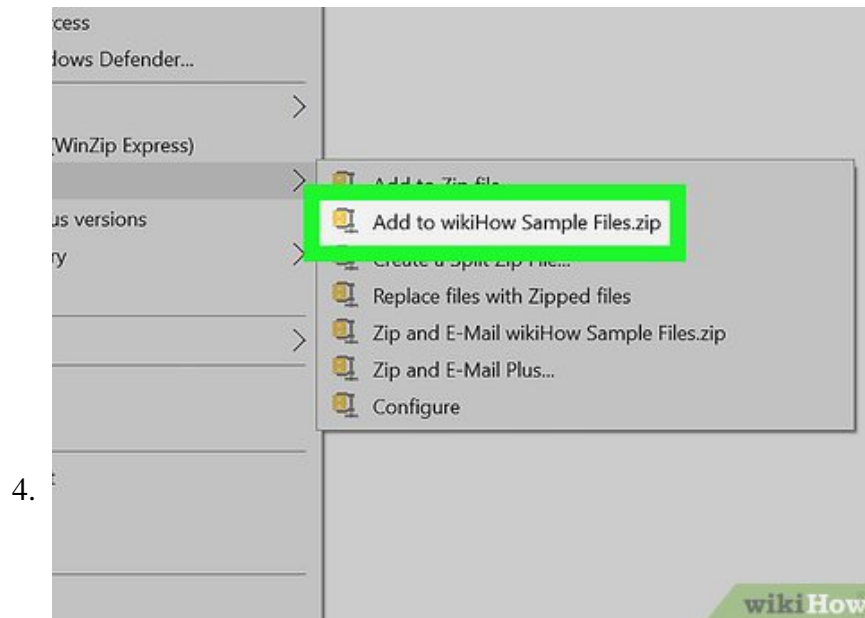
cess
lows Defender...

(WinZip Express)

Add to Zip file...

us versions

Add to wikiHow Sample Files.zip

ry

Create a Split Zip File...

Replace files with Zipped files

Zip and E-Mail wikiHow Sample Files.zip

Zip and E-Mail Plus...

Configure

4.

t

wikiHow